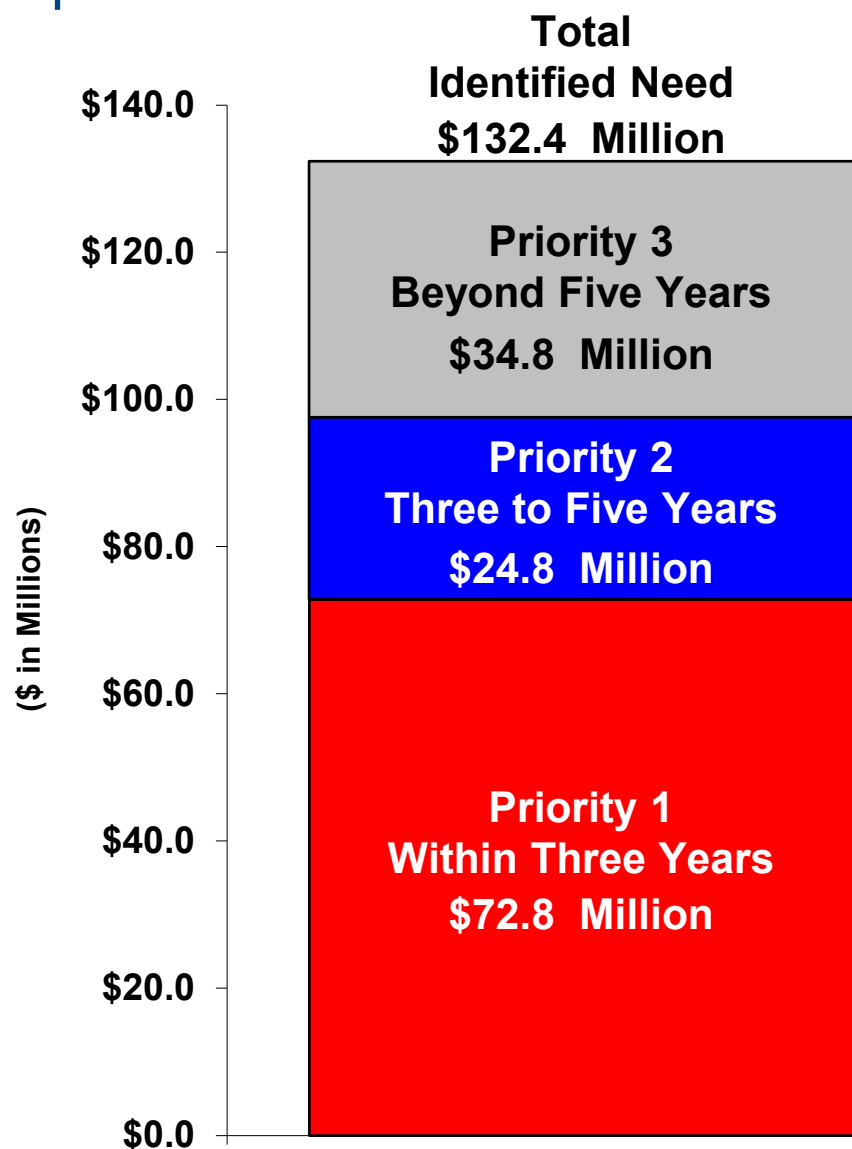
Total
Identified Need
$132.4 Million

$140.0
$120.0
$100.0
$80.0
$60.0
$40.0
$20.0
$0.0

($ in Millions)

Priority 3
Beyond Five Years
$34.8 Million

Priority 2
Three to Five Years
$24.8 Million

Priority 1
Within Three Years
$72.8 Million